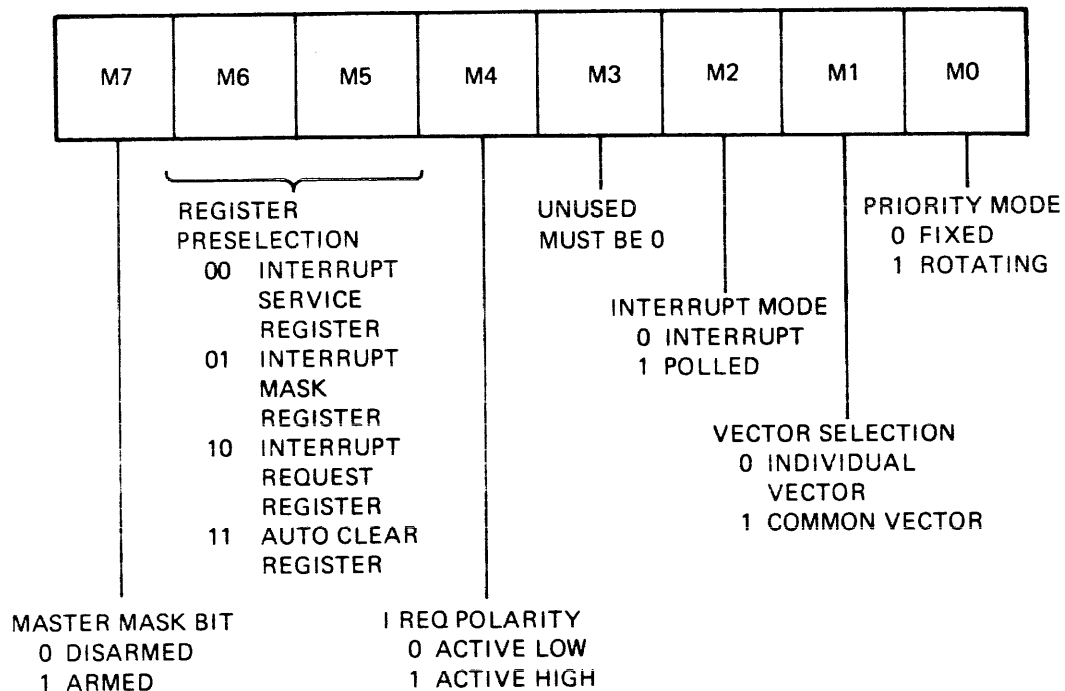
| M7 | M6 | M5 | M4 | M3 | M2 | M1 | M0 |
|---|---|---|---|---|---|---|---|

REGISTER PRESELECTION
00 INTERRUPT SERVICE REGISTER
01 INTERRUPT MASK REGISTER
10 INTERRUPT REQUEST REGISTER
11 AUTO CLEAR REGISTER

UNUSED
MUST BE 0

PRIORITY MODE
0 FIXED
1 ROTATING

INTERRUPT MODE
0 INTERRUPT
1 POLLED

VECTOR SELECTION
0 INDIVIDUAL VECTOR
1 COMMON VECTOR

MASTER MASK BIT
0 DISARMED
1 ARMED

I REQ POLARITY
0 ACTIVE LOW
1 ACTIVE HIGH